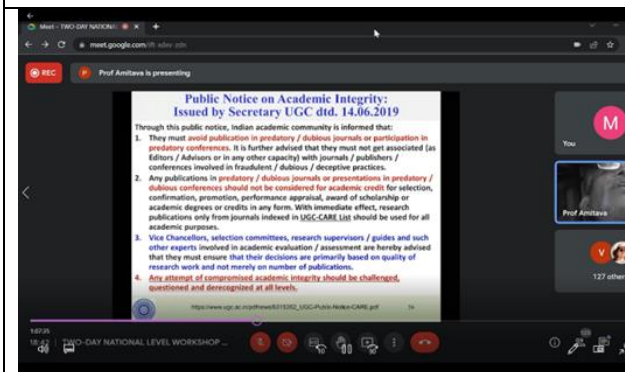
Meet - TWO-DAY NATIONAL
meet.google.com/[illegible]

REC
P Prof Amitava is presenting

Public Notice on Academic Integrity: Issued by Secretary UGC dtd. 14.06.2019

Through this public notice, Indian academic community is informed that:
1. They must avoid publication in predatory / dubious journals or participation in predatory conferences. It is further advised that they must not get associated (as Editors / Advisors or in any other capacity) with journals / publishers / conferences involved in fraudulent / dubious / deceptive practices.
2. Any publications in predatory / dubious journals or presentations in predatory / dubious conferences should not be considered for academic credit for selection, confirmation, promotion, performance appraisal, award of scholarship or academic degrees or credits in any form. With immediate effect, research publications only from journals indexed in UGC-CARE List should be used for all academic purposes.
3. Vice Chancellors, selection committees, research supervisors / guides and such other experts involved in academic evaluation / assessment are hereby advised that they must ensure that their decisions are primarily based on quality of research work and not merely on number of publications.
4. Any attempt of compromised academic integrity should be challenged, questioned and derecognized at all levels.

https://www.ugc.ac.in/pdfnews/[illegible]_UGC-Public-Notice-CARE.pdf 14

M
You
Prof Amitava
V
127 others

18:42 TWO-DAY NATIONAL LEVEL WORKSHOP ...